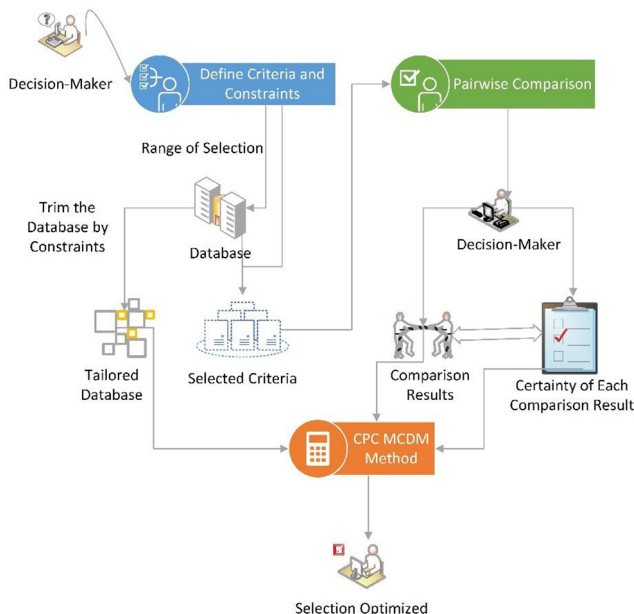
Decision-Maker

Define Criteria and Constraints

Pairwise Comparison

Range of Selection

Trim the Database by Constraints

Database

Decision-Maker

Selected Criteria

Tailored Database

Comparison Results

Certainty of Each Comparison Result

CPC MCDM Method

Selection Optimized